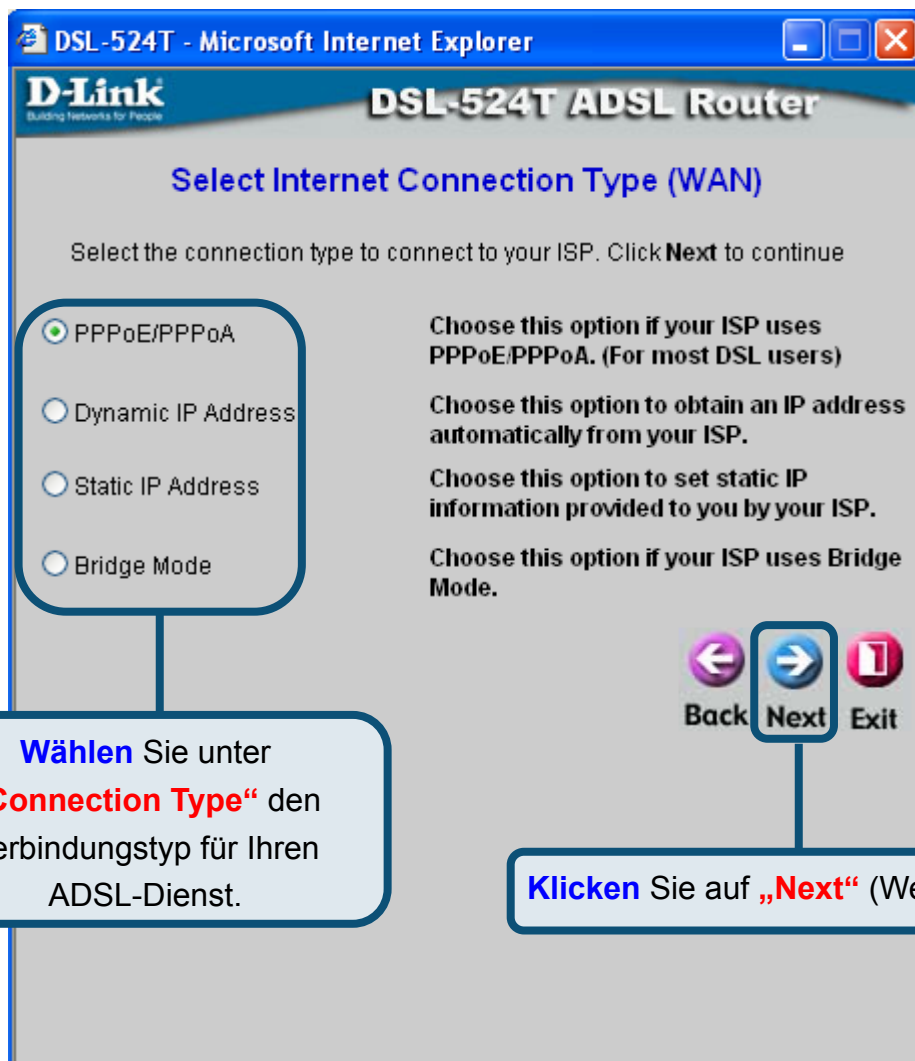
DSL-524T - Microsoft Internet Explorer

D-Link
Building Networks for People

DSL-524T ADSL Router

Select Internet Connection Type (WAN)

Select the connection type to connect to your ISP. Click Next to continue

PPPoE/PPPoA

Choose this option if your ISP uses PPPoE/PPPoA. (For most DSL users)

Dynamic IP Address

Choose this option to obtain an IP address automatically from your ISP.

Static IP Address

Choose this option to set static IP information provided to you by your ISP.

Bridge Mode

Choose this option if your ISP uses Bridge Mode.

Back Next Exit

Wählen Sie unter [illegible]Connection Type" den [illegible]erbindungstyp für Ihren ADSL-Dienst.

Klicken Sie auf „Next" (We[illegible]